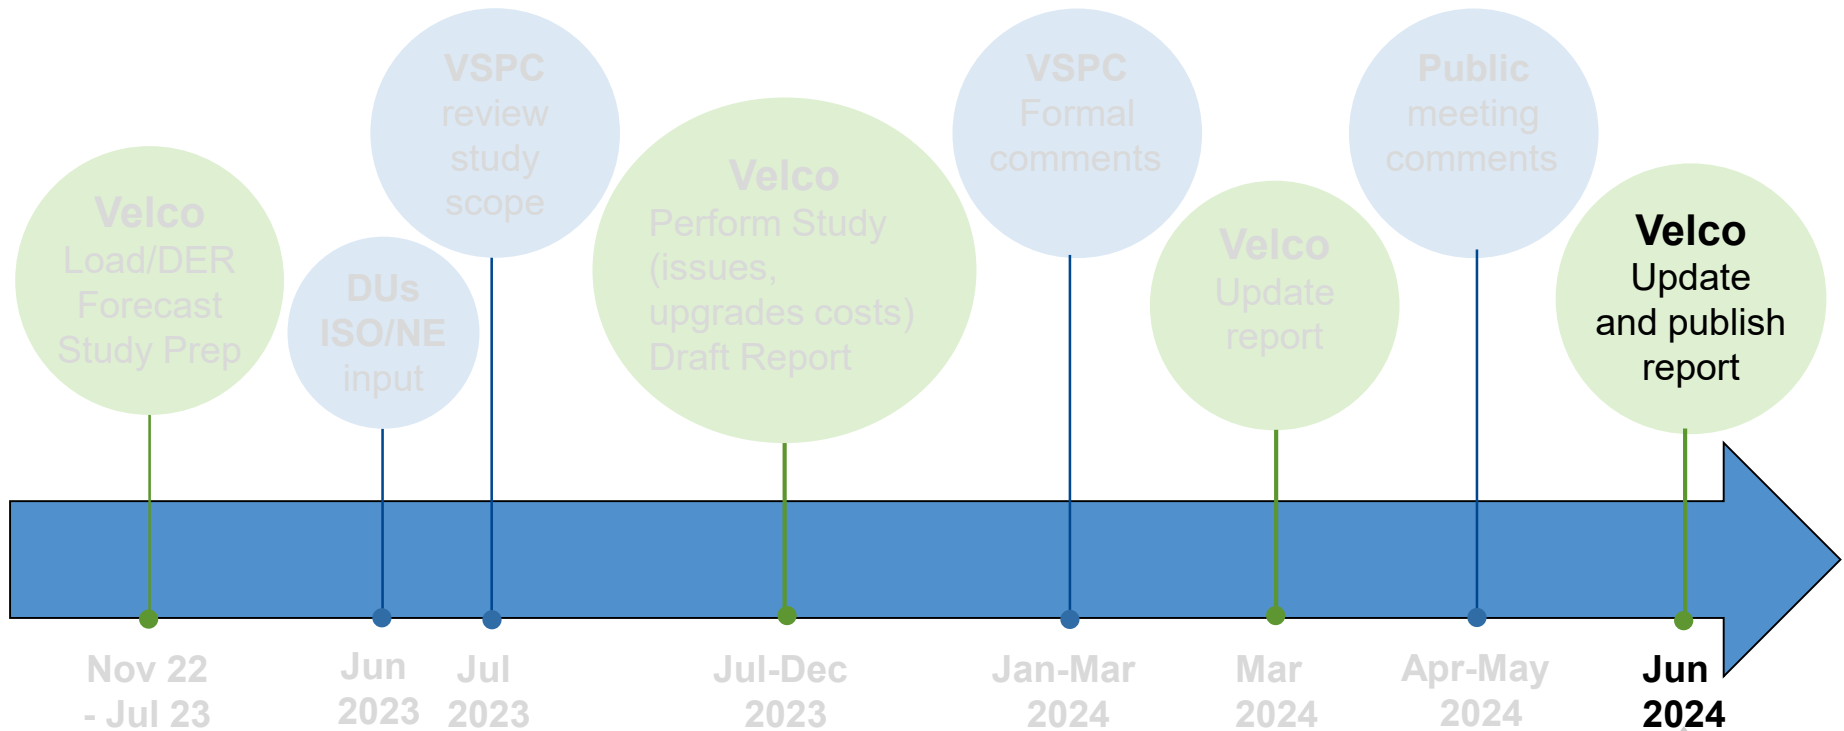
Velco
Load/DER Forecast Study Prep

DUs
ISO/NE input

VSPC
review study scope

Velco
Perform Study (issues, upgrades costs) Draft Report

VSPC
Formal comments

Velco
Update report

Public
meeting comments

Velco
Update and publish report

Nov 22 - Jul 23

Jun 2023

Jul 2023

Jul-Dec 2023

Jan-Mar 2024

Mar 2024

Apr-May 2024

Jun 2024